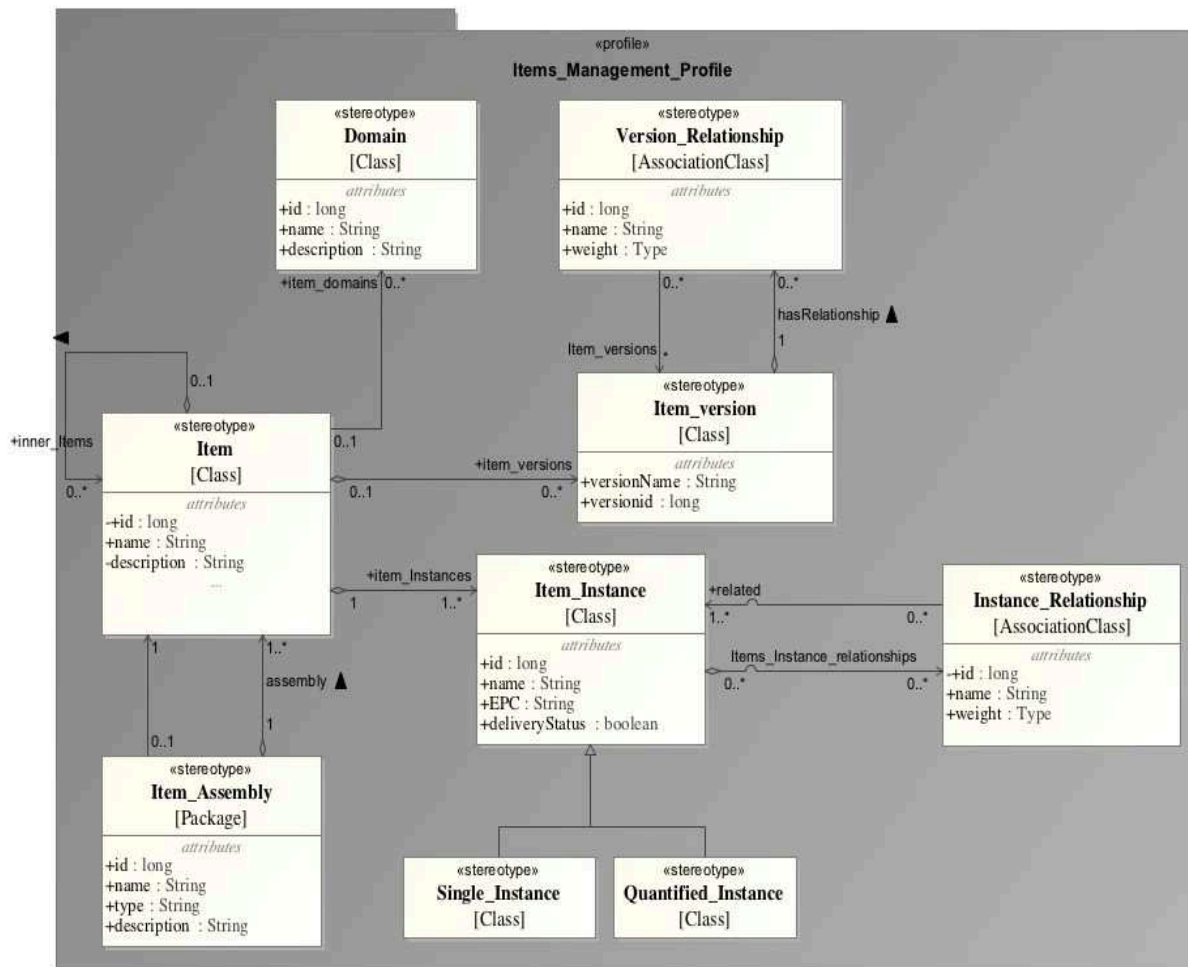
«profile»
Items_Management_Profile

«stereotype»
Domain
[Class]
attributes
+id : long
+name : String
+description : String

«stereotype»
Version_Relationship
[AssociationClass]
attributes
+id : long
+name : String
+weight : Type

+item_domains 0..*

0..*

0..*

hasRelationship ▲

Item_versions *

1

«stereotype»
Item_version
[Class]
attributes
+versionName : String
+versionid : long

0..1

+inner_Items

0..*

«stereotype»
Item
[Class]
attributes
-+id : long
+name : String
-description : String
...

0..1

+item_versions

0..1

0..*

+item_Instances

1

1..*

«stereotype»
Item_Instance
[Class]
attributes
+id : long
+name : String
+EPC : String
+deliveryStatus : boolean

+related

1..*

0..*

Items_Instance_relationships

0..*

0..*

«stereotype»
Instance_Relationship
[AssociationClass]
attributes
-+id : long
+name : String
+weight : Type

1

1..*

assembly ▲

1

0..1

«stereotype»
Item_Assembly
[Package]
attributes
+id : long
+name : String
+type : String
+description : String

«stereotype»
Single_Instance
[Class]

«stereotype»
Quantified_Instance
[Class]